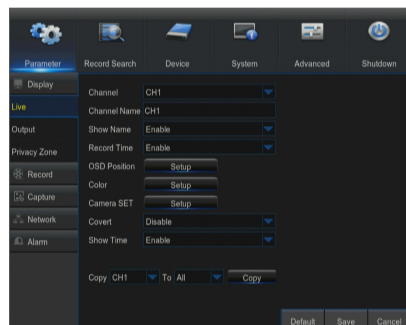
Parameter
Record Search
Device
System
Advanced
Shutdown

Display
Live
Output
Privacy Zone
Record
Capture
Network
Alarm

Channel CH1
Channel Name CH1
Show Name Enable
Record Time Enable
OSD Position Setup
Color Setup
Camera SET Setup
Covert Disable
Show Time Enable

Copy CH1 To All Copy

Default Save Cancel